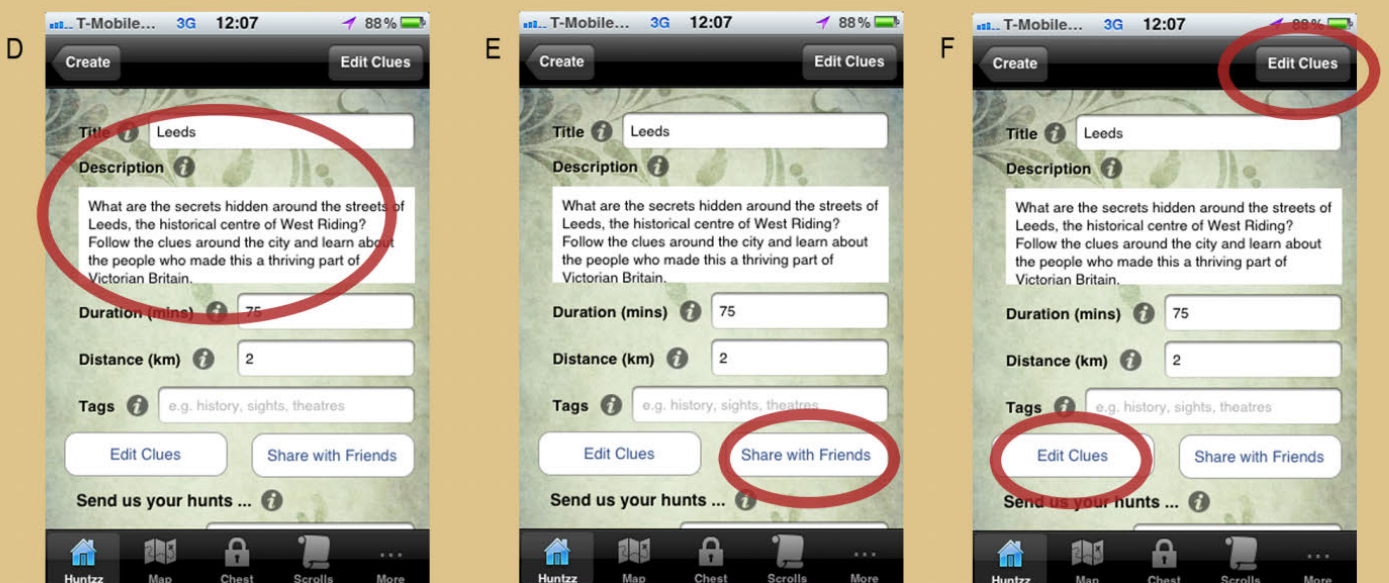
D

T-Mobile... 3G 12:07 88%

Create

Edit Clues

Title Leeds

Description

What are the secrets hidden around the streets of Leeds, the historical centre of West Riding? Follow the clues around the city and learn about the people who made this a thriving part of Victorian Britain.

Duration (mins) 75

Distance (km) 2

Tags e.g. history, sights, theatres

Edit Clues

Share with Friends

Send us your hunts ...

Huntzz Map Chest Scrolls More

E

T-Mobile... 3G 12:07 88%

Create

Edit Clues

Title Leeds

Description

What are the secrets hidden around the streets of Leeds, the historical centre of West Riding? Follow the clues around the city and learn about the people who made this a thriving part of Victorian Britain.

Duration (mins) 75

Distance (km) 2

Tags e.g. history, sights, theatres

Edit Clues

Share with Friends

Send us your hunts ...

Huntzz Map Chest Scrolls More

F

T-Mobile... 3G 12:07 88%

Create

Edit Clues

Title Leeds

Description

What are the secrets hidden around the streets of Leeds, the historical centre of West Riding? Follow the clues around the city and learn about the people who made this a thriving part of Victorian Britain.

Duration (mins) 75

Distance (km) 2

Tags e.g. history, sights, theatres

Edit Clues

Share with Friends

Send us your hunts ...

Huntzz Map Chest Scrolls More